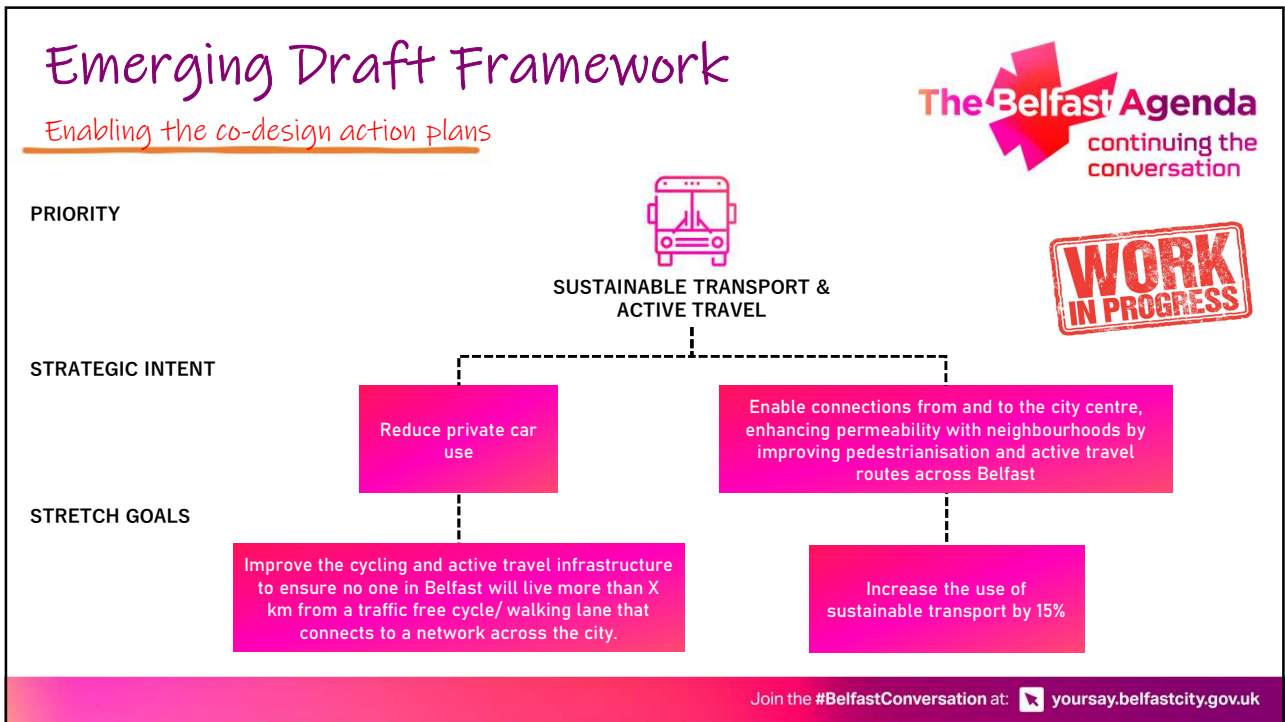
Emerging Draft Framework

Enabling the co-design action plans

The Belfast Agenda
continuing the conversation

WORK IN PROGRESS

PRIORITY

SUSTAINABLE TRANSPORT & ACTIVE TRAVEL

STRATEGIC INTENT

Reduce private car use

Enable connections from and to the city centre, enhancing permeability with neighbourhoods by improving pedestrianisation and active travel routes across Belfast

STRETCH GOALS

Improve the cycling and active travel infrastructure to ensure no one in Belfast will live more than X km from a traffic free cycle/ walking lane that connects to a network across the city.

Increase the use of sustainable transport by 15%

Join the #BelfastConversation at: yoursay.belfastcity.gov.uk